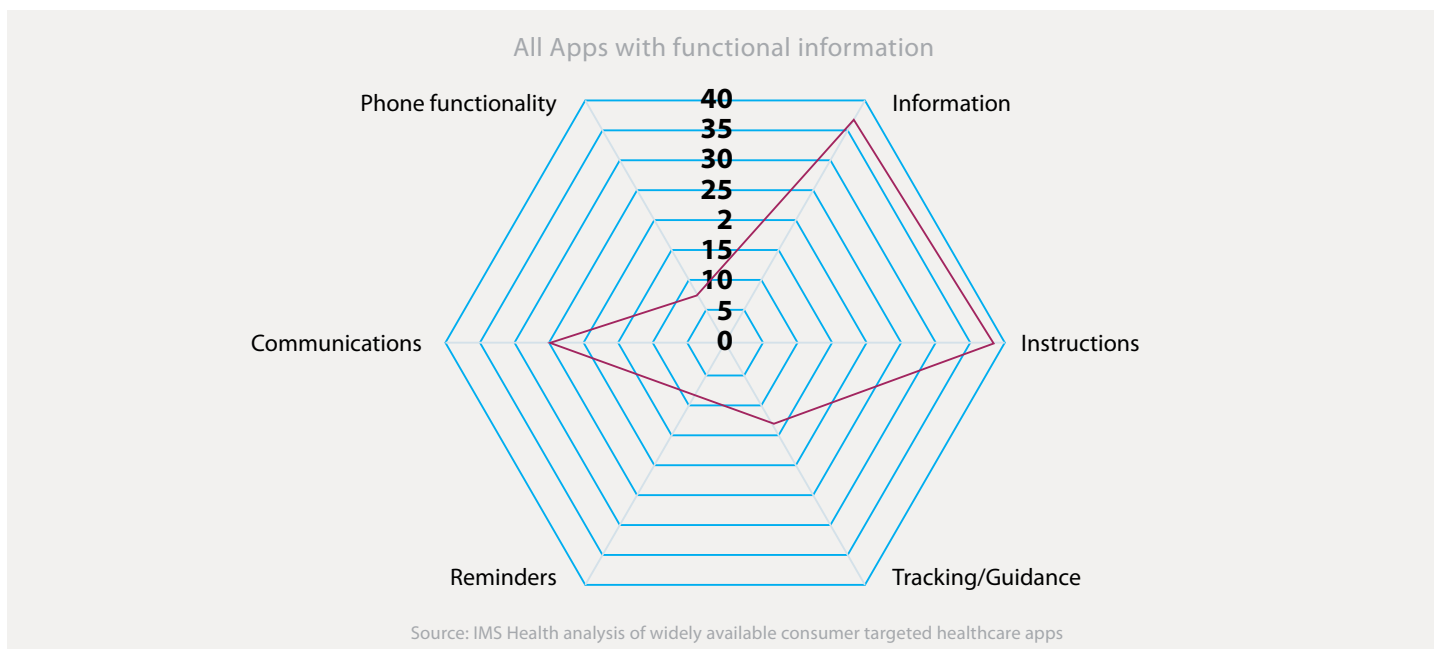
All Apps with functional information

Phone functionality

Information

Communications

Instructions

Reminders

Tracking/Guidance

40
35
30
25
2
15
10
5
0

Source: IMS Health analysis of widely available consumer targeted healthcare apps